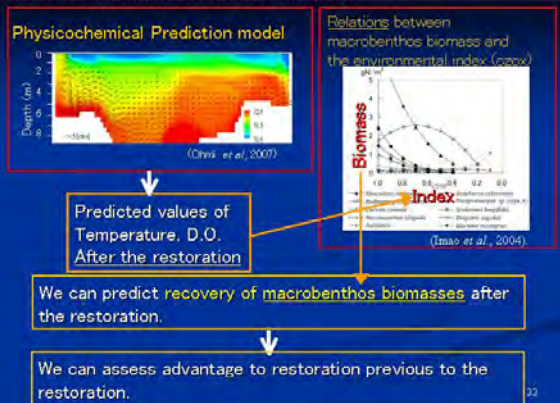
Physicochemical Prediction model

Depth (m)

0
-2
-4
-6
-8

(Ohmi et al., 2007)

Relations between macrobenthos biomass and the environmental index (czox)

gN/m²

Biomass

Index

(Imao et al., 2004)

Predicted values of Temperature, D.O. After the restoration

We can predict recovery of macrobenthos biomasses after the restoration.

We can assess advantage to restoration previous to the restoration.

22